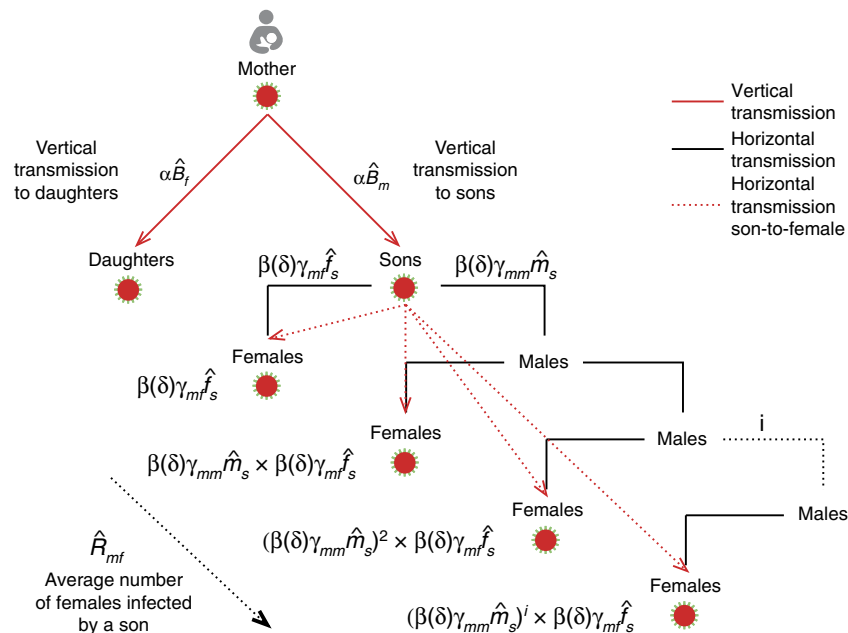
Mother

Vertical transmission

Horizontal transmission

Horizontal transmission son-to-female

Vertical transmission to daughters

$\alpha\hat{B}_f$

$\alpha\hat{B}_m$

Vertical transmission to sons

Daughters

Sons

$\beta(\delta)\gamma_{mf}\hat{f}_s$

$\beta(\delta)\gamma_{mm}\hat{m}_s$

Females

$\beta(\delta)\gamma_{mf}\hat{f}_s$

Males

Females

Males

i

$\beta(\delta)\gamma_{mm}\hat{m}_s \times \beta(\delta)\gamma_{mf}\hat{f}_s$

Females

Males

$(\beta(\delta)\gamma_{mm}\hat{m}_s)^2 \times \beta(\delta)\gamma_{mf}\hat{f}_s$

$\hat{R}_{mf}$
Average number of females infected by a son

Females

$(\beta(\delta)\gamma_{mm}\hat{m}_s)^i \times \beta(\delta)\gamma_{mf}\hat{f}_s$